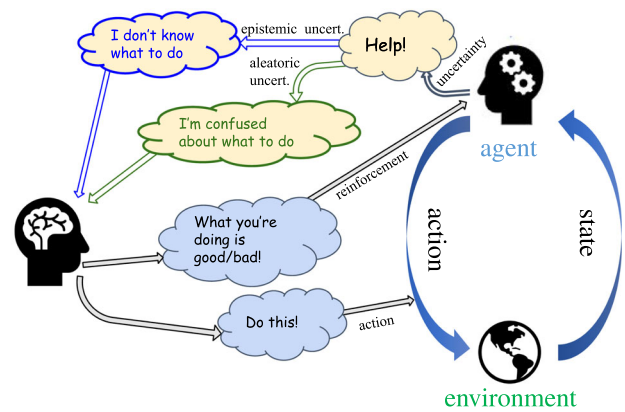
I don't know what to do

epistemic uncert.

Help!

aleatoric uncert.

uncertainty

I'm confused about what to do

agent

reinforcement

What you're doing is good/bad!

action

state

Do this!

action

environment